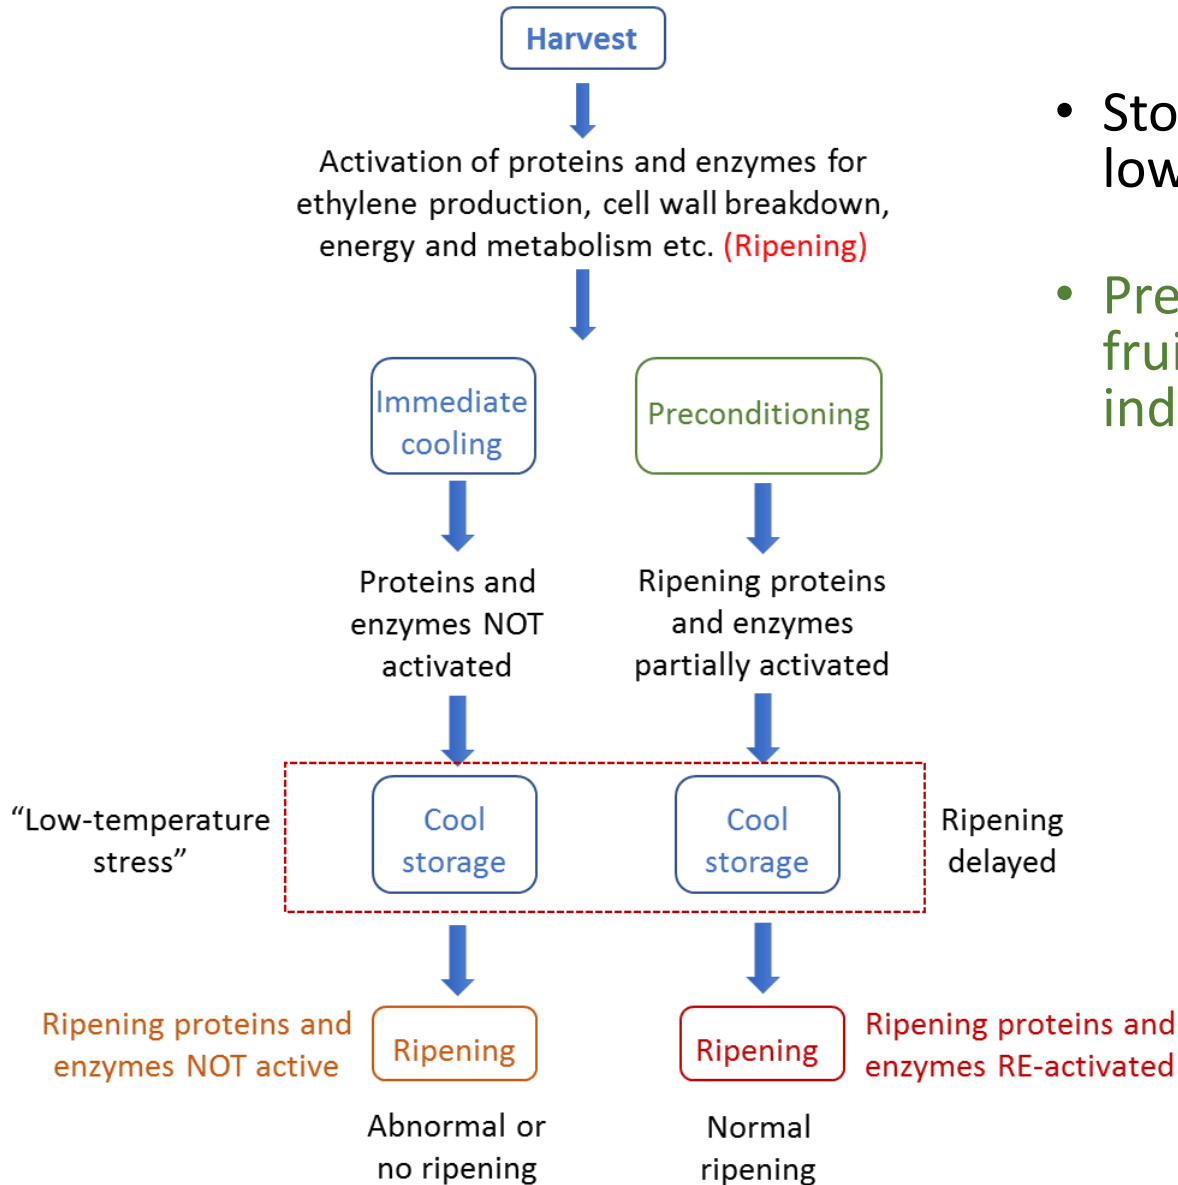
Harvest

Activation of proteins and enzymes for ethylene production, cell wall breakdown, energy and metabolism etc. (Ripening)

Immediate cooling

Preconditioning

Proteins and enzymes NOT activated

Ripening proteins and enzymes partially activated

"Low-temperature stress"

Cool storage

Cool storage

Ripening delayed

Ripening proteins and enzymes NOT active

Ripening

Ripening

Ripening proteins and enzymes RE-activated

Abnormal or no ripening

Normal ripening

• Sto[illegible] low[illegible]

• Pre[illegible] frui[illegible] ind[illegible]